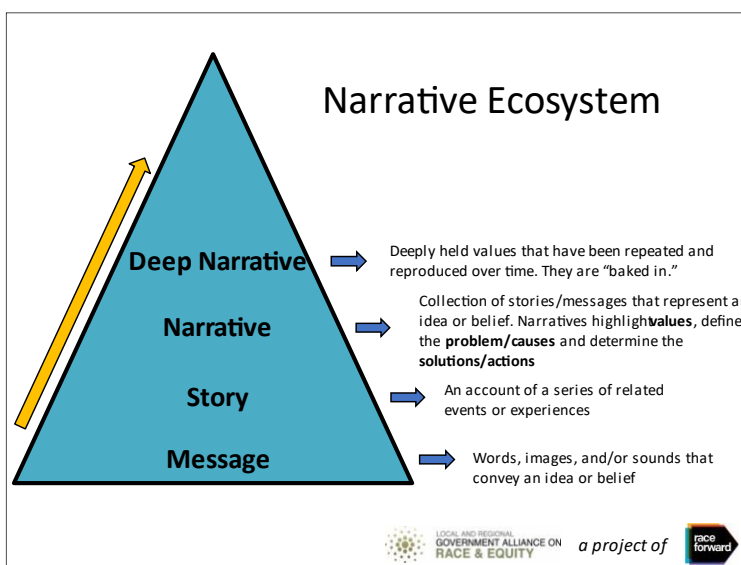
Narrative Ecosystem

Deep Narrative

Narrative

Story

Message

Deeply held values that have been repeated and reproduced over time. They are "baked in."

Collection of stories/messages that represent a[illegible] idea or belief. Narratives highlight **values**, define the **problem/causes** and determine the **solutions/actions**

An account of a series of related events or experiences

Words, images, and/or sounds that convey an idea or belief

LOCAL AND REGIONAL GOVERNMENT ALLIANCE ON RACE & EQUITY *a project of* race forward